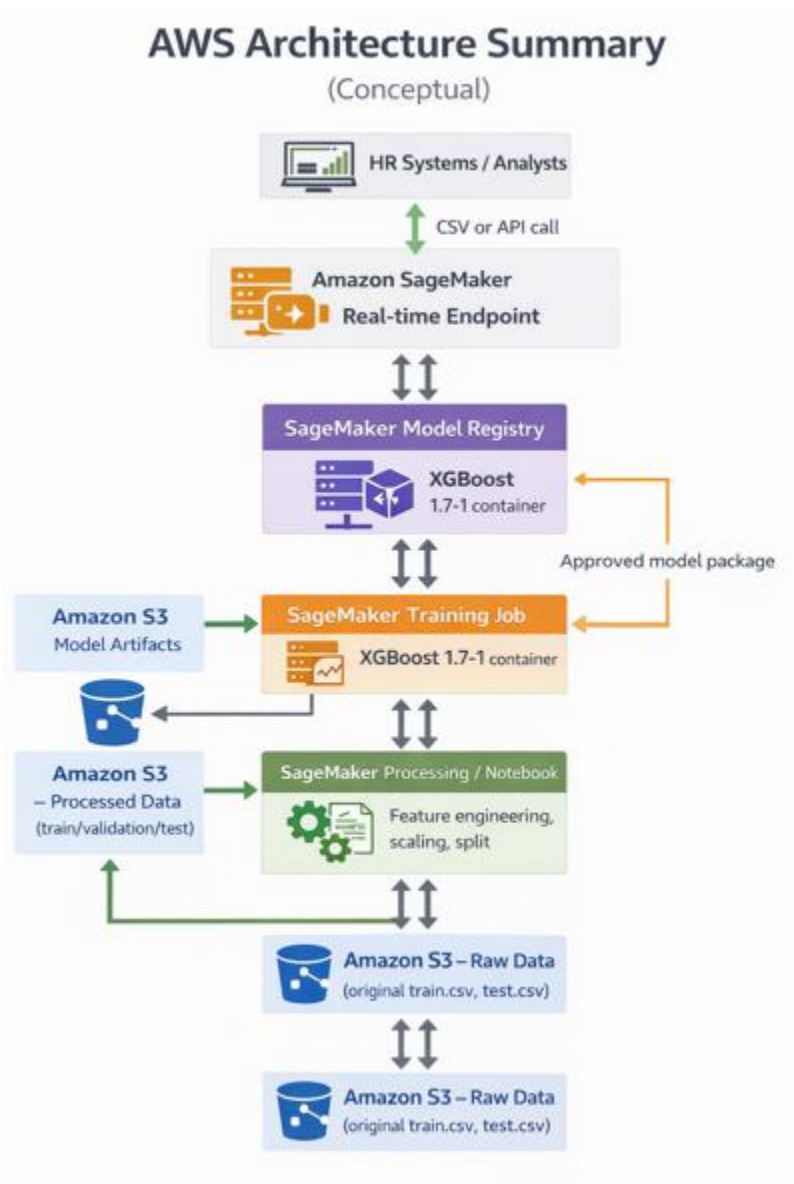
AWS Architecture Summary
(Conceptual)

HR Systems / Analysts

CSV or API call

Amazon SageMaker
Real-time Endpoint

SageMaker Model Registry

XGBoost
1.7-1 container

Approved model package

Amazon S3
Model Artifacts

SageMaker Training Job

XGBoost 1.7-1 container

Amazon S3
– Processed Data
(train/validation/test)

SageMaker Processing / Notebook

Feature engineering, scaling, split

Amazon S3 – Raw Data
(original train.csv, test.csv)

Amazon S3 – Raw Data
(original train.csv, test.csv)